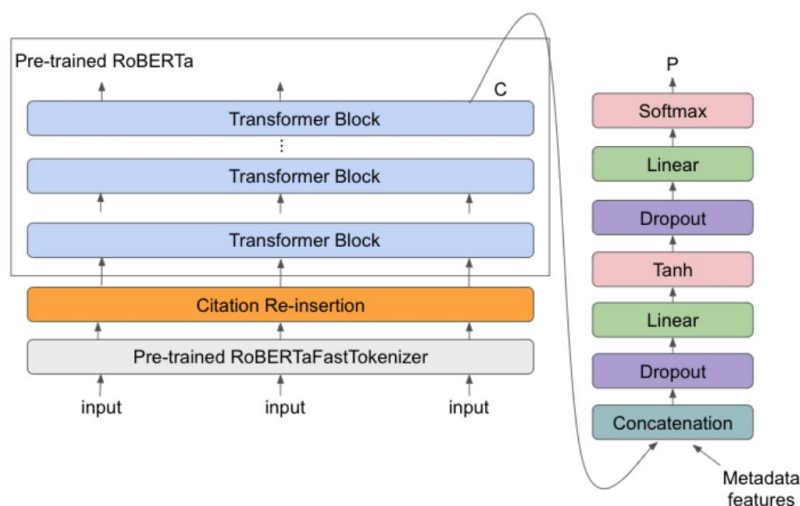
Pre-trained RoBERTa

C

Transformer Block

⋮

Transformer Block

Transformer Block

Citation Re-insertion

Pre-trained RoBERTaFastTokenizer

input

input

input

P

Softmax

Linear

Dropout

Tanh

Linear

Dropout

Concatenation

Metadata features